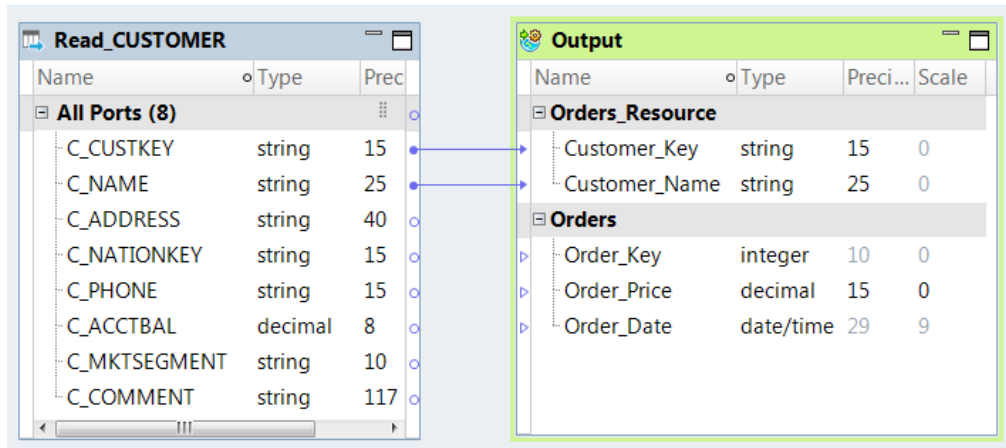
Read_CUSTOMER

| Name | Type | Prec |
|---|---|---|
| All Ports (8) | | |
| C_CUSTKEY | string | 15 |
| C_NAME | string | 25 |
| C_ADDRESS | string | 40 |
| C_NATIONKEY | string | 15 |
| C_PHONE | string | 15 |
| C_ACCTBAL | decimal | 8 |
| C_MKTSEGMENT | string | 10 |
| C_COMMENT | string | 117 |

Output

| Name | Type | Preci... | Scale |
|---|---|---|---|
| Orders_Resource | | | |
| Customer_Key | string | 15 | 0 |
| Customer_Name | string | 25 | 0 |
| Orders | | | |
| Order_Key | integer | 10 | 0 |
| Order_Price | decimal | 15 | 0 |
| Order_Date | date/time | 29 | 9 |